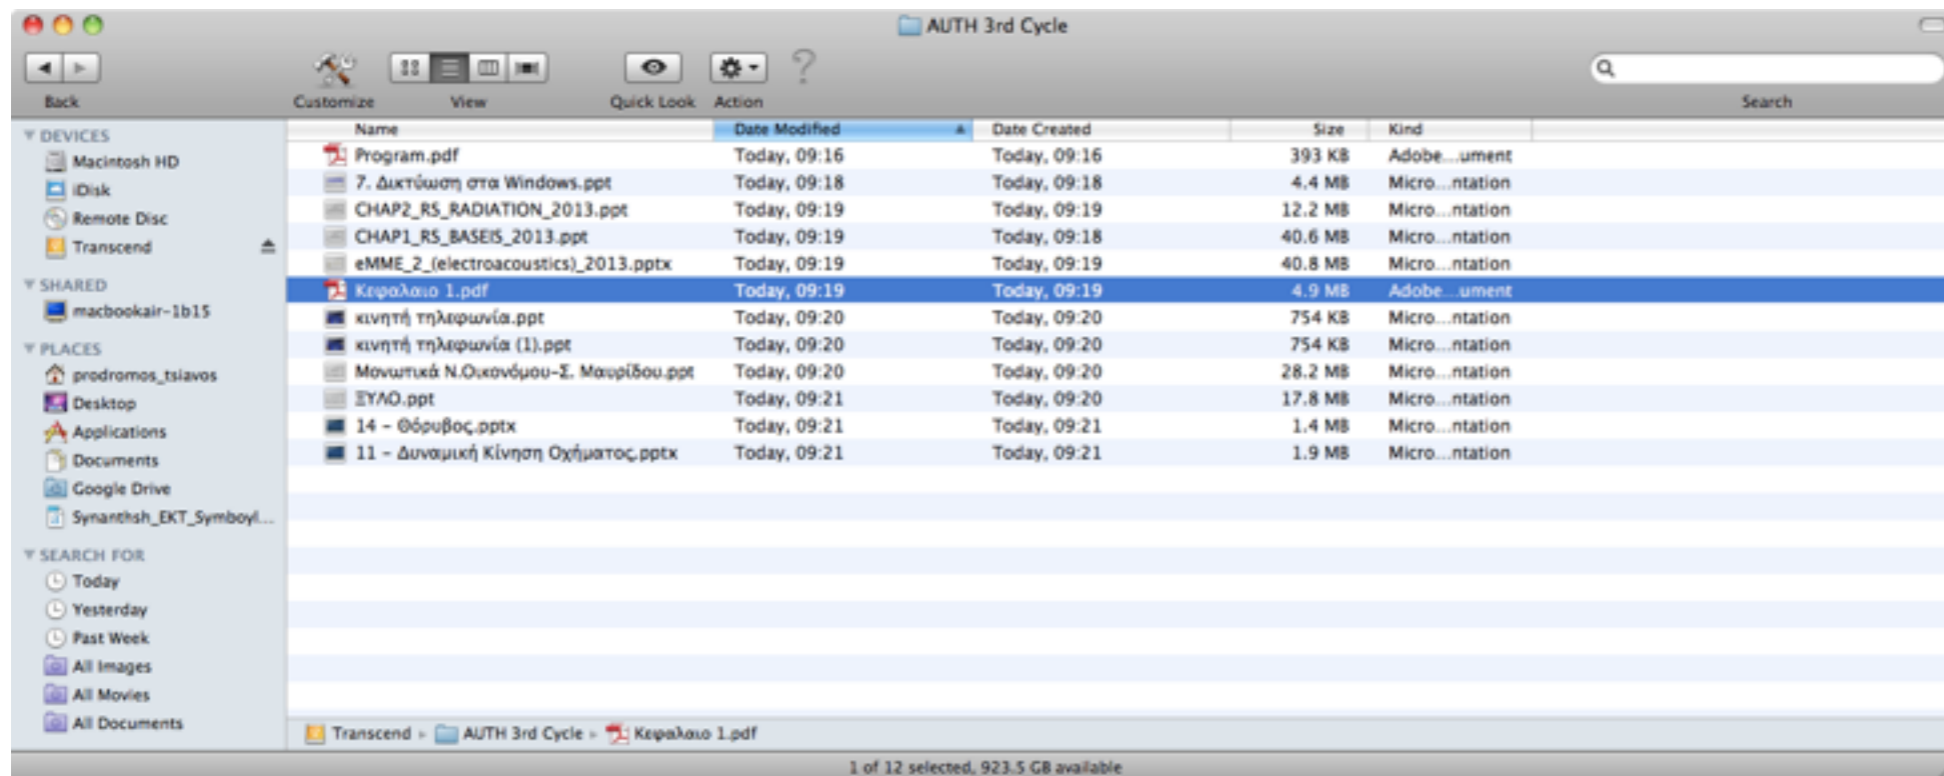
AUTH 3rd Cycle

Back Customize View Quick Look Action Search

DEVICES
Macintosh HD
iDisk
Remote Disc
Transcend

SHARED
macbookair-1b15

PLACES
prodromos_tsiavos
Desktop
Applications
Documents
Google Drive
Synanthsh_EKT_Symboyl...

SEARCH FOR
Today
Yesterday
Past Week
All Images
All Movies
All Documents

| Name | Date Modified | Date Created | Size | Kind |
|---|---|---|---|---|
| Program.pdf | Today, 09:16 | Today, 09:16 | 393 KB | Adobe...ument |
| 7. Δικτύωση στα Windows.ppt | Today, 09:18 | Today, 09:18 | 4.4 MB | Micro...ntation |
| CHAP2_RS_RADIATION_2013.ppt | Today, 09:19 | Today, 09:19 | 12.2 MB | Micro...ntation |
| CHAP1_RS_BASEIS_2013.ppt | Today, 09:19 | Today, 09:18 | 40.6 MB | Micro...ntation |
| eMME_2_(electroacoustics)_2013.pptx | Today, 09:19 | Today, 09:19 | 40.8 MB | Micro...ntation |
| Κεφαλαιο 1.pdf | Today, 09:19 | Today, 09:19 | 4.9 MB | Adobe...ument |
| κινητή τηλεφωνία.ppt | Today, 09:20 | Today, 09:20 | 754 KB | Micro...ntation |
| κινητή τηλεφωνία (1).ppt | Today, 09:20 | Today, 09:20 | 754 KB | Micro...ntation |
| Μονωτικά Ν.Οικονόμου-Σ. Μαυρίδου.ppt | Today, 09:20 | Today, 09:20 | 28.2 MB | Micro...ntation |
| ΞΥΛΟ.ppt | Today, 09:21 | Today, 09:20 | 17.8 MB | Micro...ntation |
| 14 - Θόρυβος.pptx | Today, 09:21 | Today, 09:21 | 1.4 MB | Micro...ntation |
| 11 - Δυναμική Κίνηση Οχήματος.pptx | Today, 09:21 | Today, 09:21 | 1.9 MB | Micro...ntation |

Transcend ▸ AUTH 3rd Cycle ▸ Κεφαλαιο 1.pdf

1 of 12 selected, 923.5 GB available